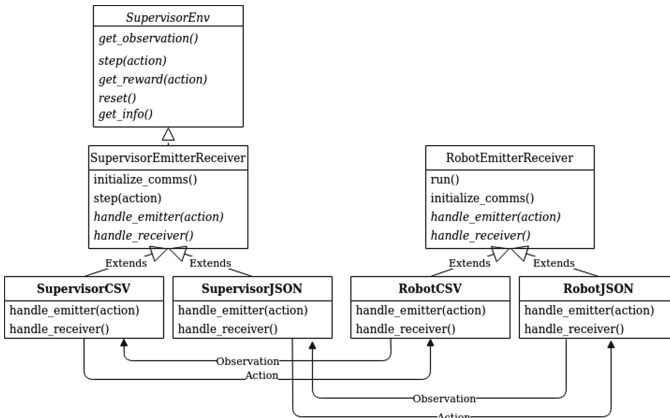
SupervisorEnv
get_observation()
step(action)
get_reward(action)
reset()
get_info()

SupervisorEmitterReceiver
initialize_comms()
step(action)
handle_emitter(action)
handle_receiver()

RobotEmitterReceiver
run()
initialize_comms()
handle_emitter(action)
handle_receiver()

Extends
Extends
Extends
Extends

SupervisorCSV
handle_emitter(action)
handle_receiver()

SupervisorJSON
handle_emitter(action)
handle_receiver()

RobotCSV
handle_emitter(action)
handle_receiver()

RobotJSON
handle_emitter(action)
handle_receiver()

Observation
Action
Observation
Action